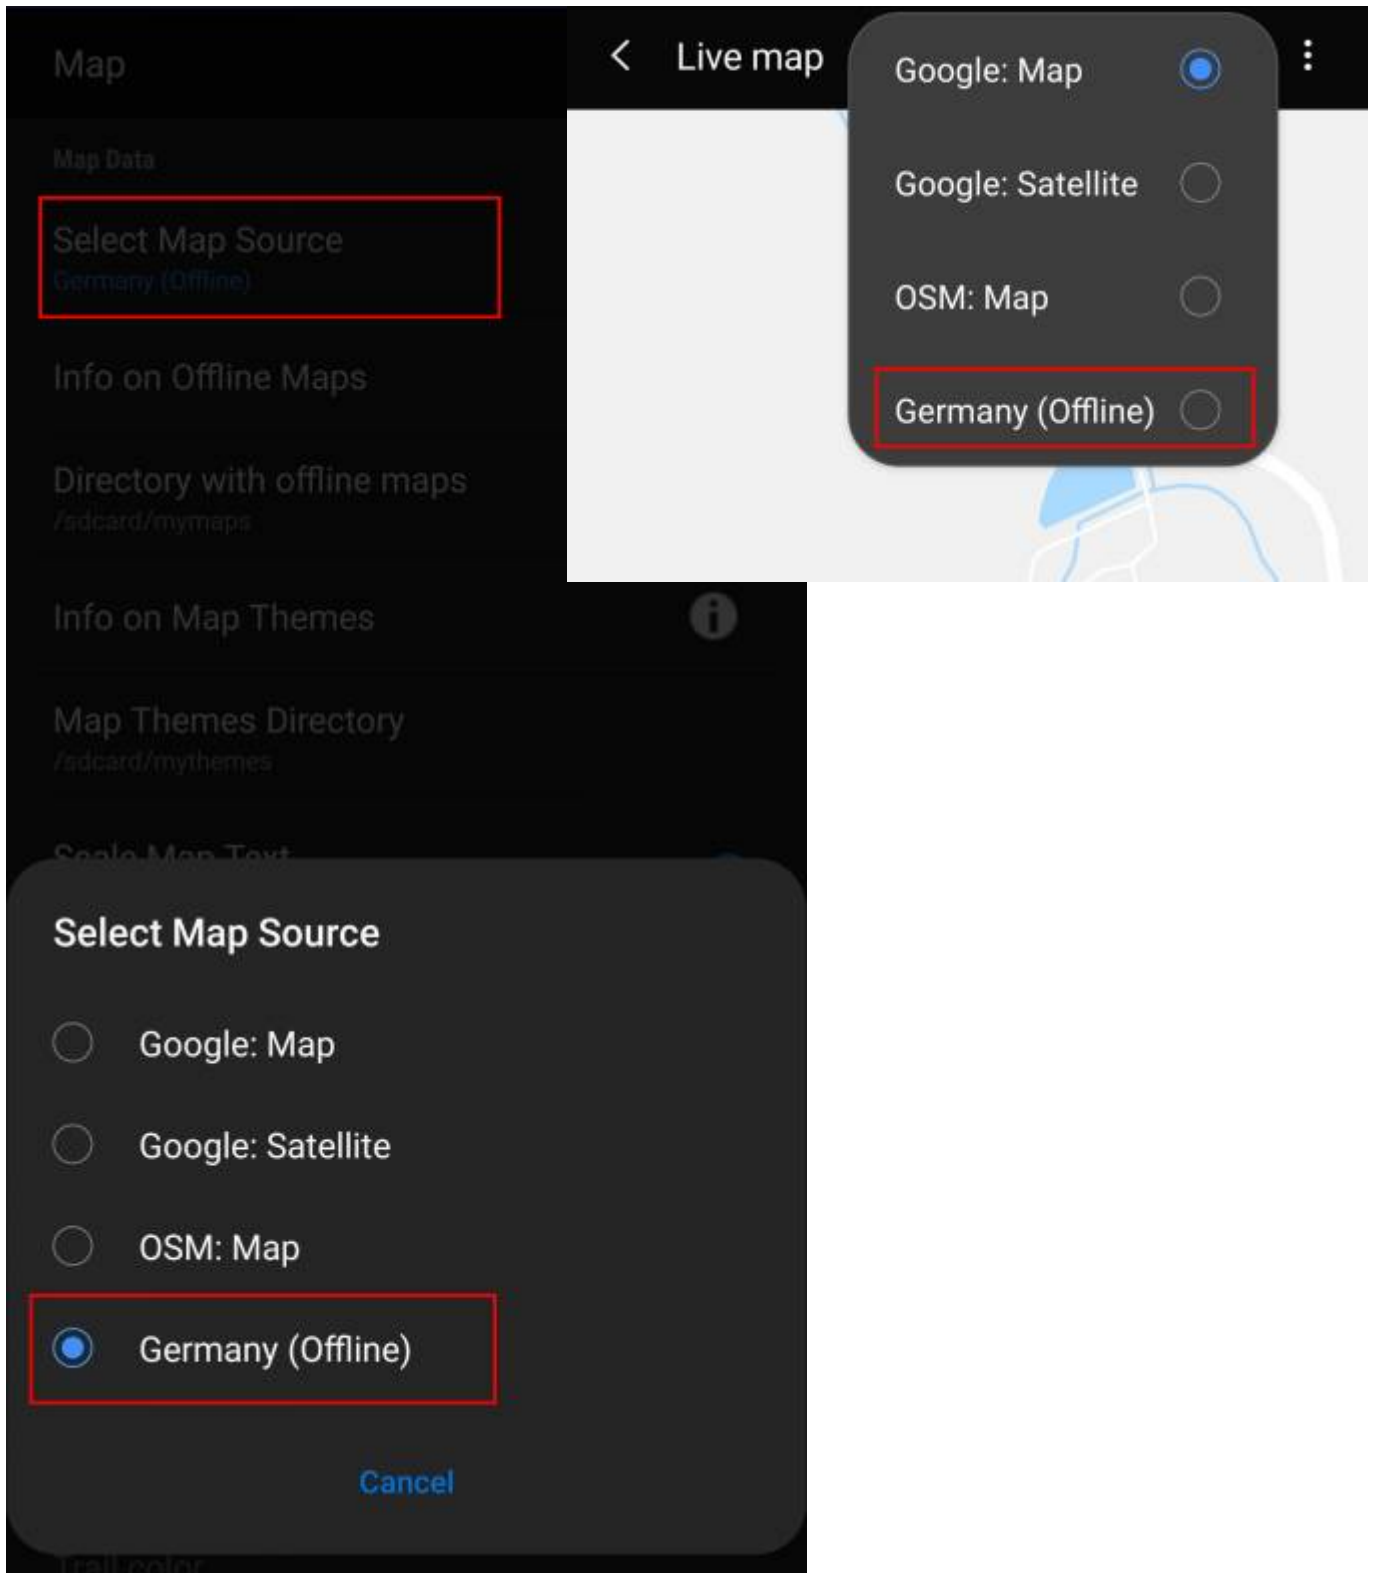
Map

Map Data

Select Map Source
Germany (Offline)

Info on Offline Maps

Directory with offline maps
/sdcard/mymaps

Info on Map Themes

Map Themes Directory
/sdcard/mythemes

Scale Map Text

Live map

Google: Map

Google: Satellite

OSM: Map

Germany (Offline)

Select Map Source

Google: Map

Google: Satellite

OSM: Map

Germany (Offline)

Cancel

Trail color